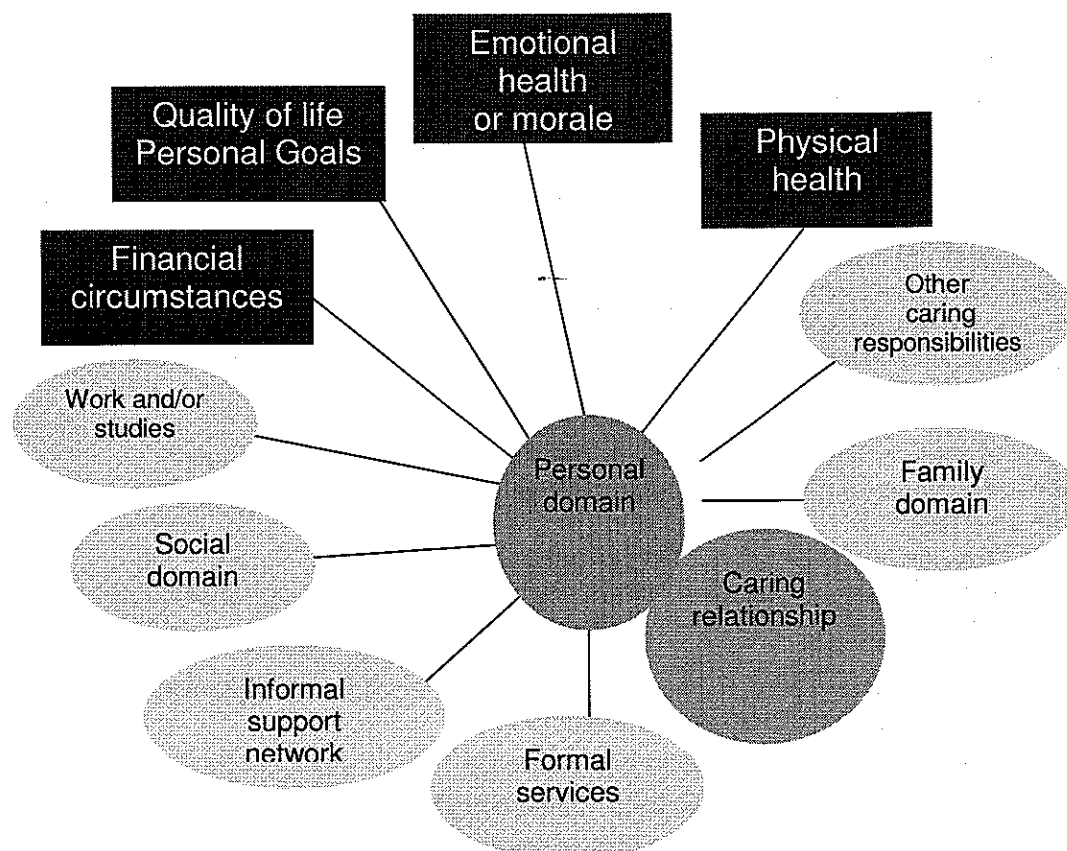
Emotional health or morale

Quality of life Personal Goals

Physical health

Financial circumstances

Other caring responsibilities

Work and/or studies

Personal domain

Family domain

Social domain

Caring relationship

Informal support network

Formal services